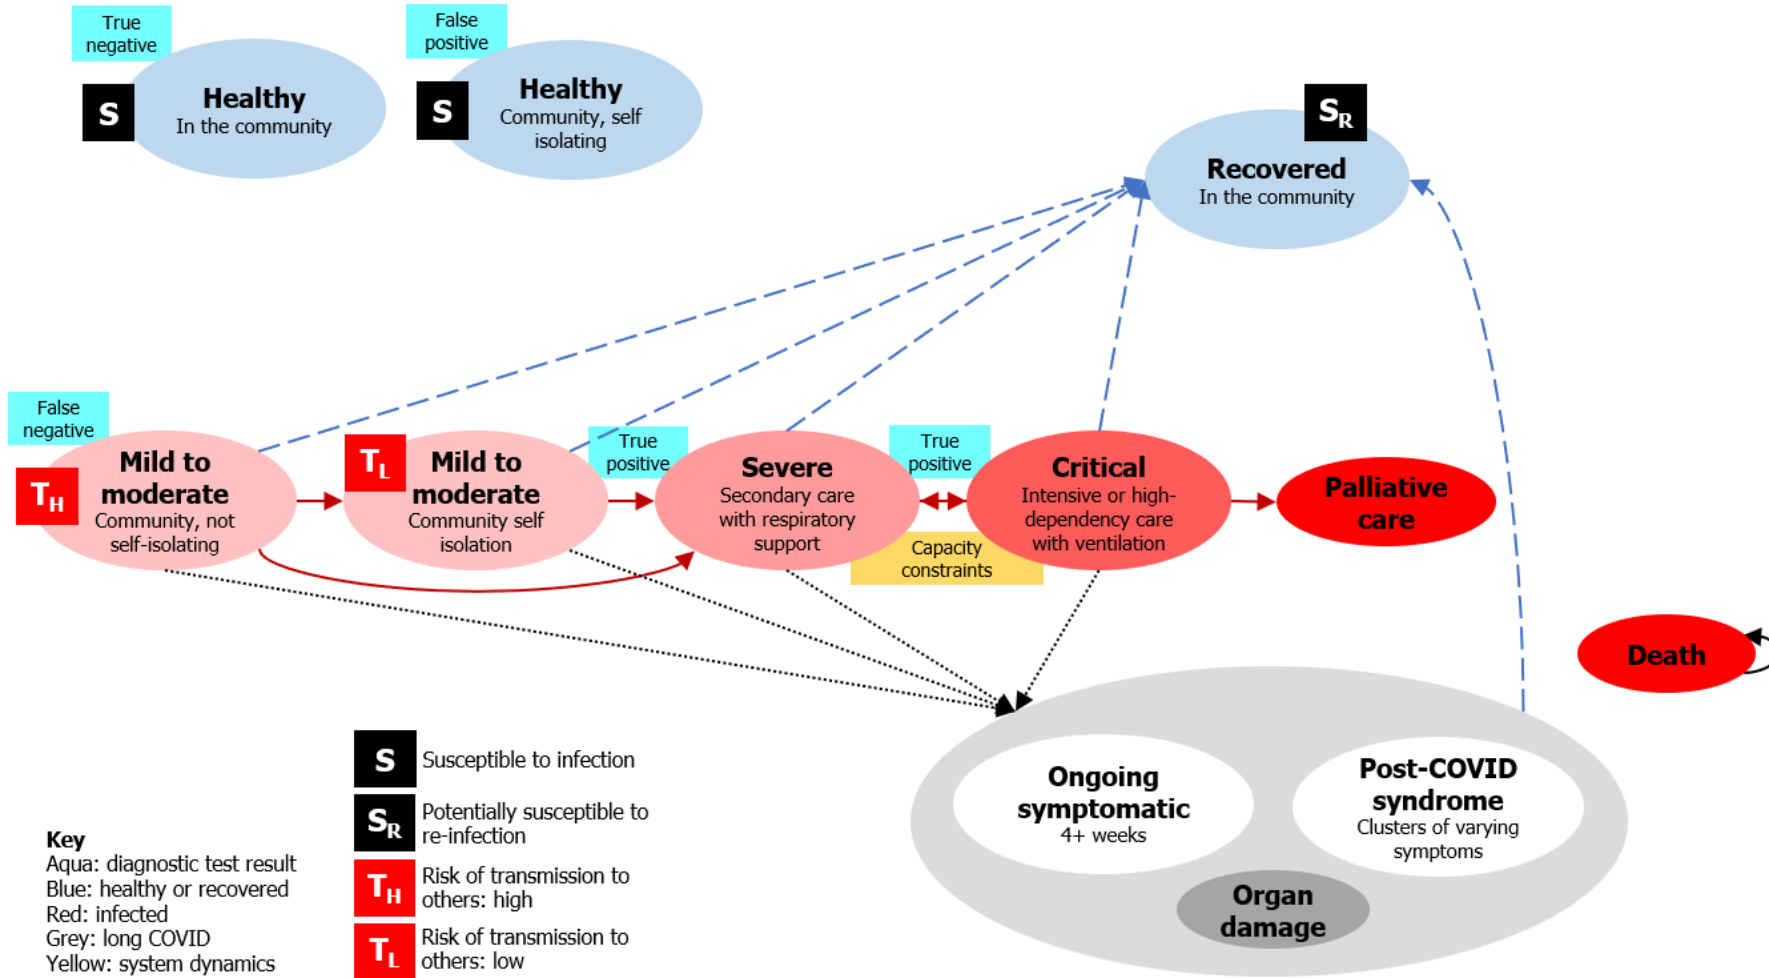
True negative

S

Healthy
In the community

False positive

S

Healthy
Community, self isolating

$S_R$

Recovered
In the community

False negative

$T_H$

Mild to moderate
Community, not self-isolating

$T_L$

Mild to moderate
Community self isolation

True positive

Severe
Secondary care with respiratory support

True positive

Critical
Intensive or high-dependency care with ventilation

Capacity constraints

Palliative care

Death

Ongoing symptomatic
4+ weeks

Post-COVID syndrome
Clusters of varying symptoms

Organ damage

S Susceptible to infection

$S_R$ Potentially susceptible to re-infection

$T_H$ Risk of transmission to others: high

$T_L$ Risk of transmission to others: low

Key
Aqua: diagnostic test result
Blue: healthy or recovered
Red: infected
Grey: long COVID
Yellow: system dynamics